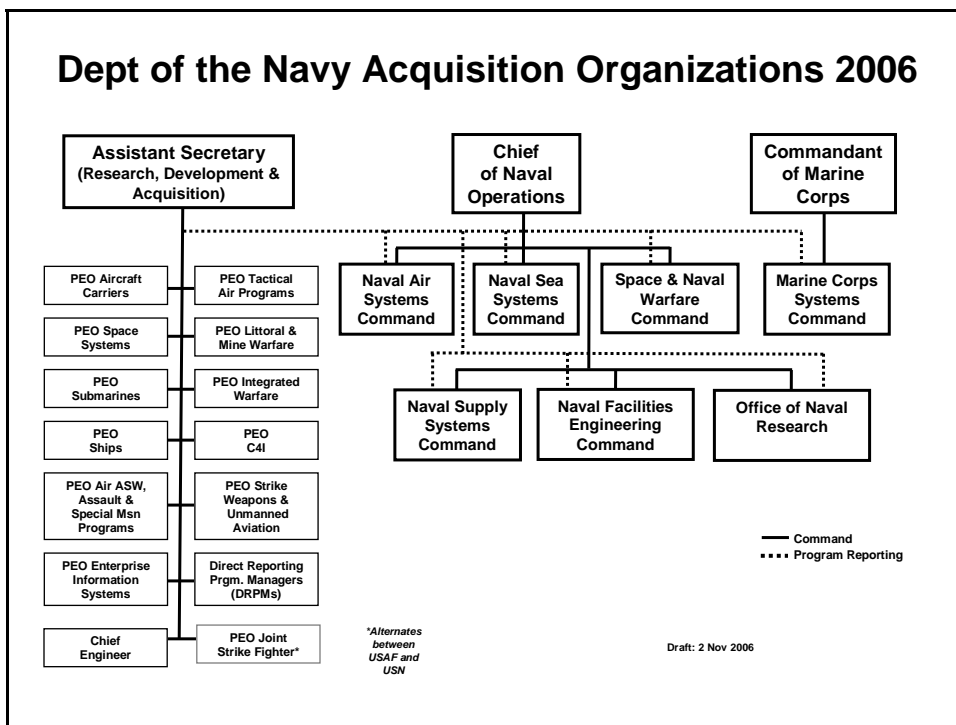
Dept of the Navy Acquisition Organizations 2006

Assistant Secretary (Research, Development & Acquisition)

Chief of Naval Operations

Commandant of Marine Corps

PEO Aircraft Carriers

PEO Tactical Air Programs

PEO Space Systems

PEO Littoral & Mine Warfare

PEO Submarines

PEO Integrated Warfare

PEO Ships

PEO C4I

PEO Air ASW, Assault & Special Msn Programs

PEO Strike Weapons & Unmanned Aviation

PEO Enterprise Information Systems

Direct Reporting Prgm. Managers (DRPMs)

Chief Engineer

PEO Joint Strike Fighter*

Naval Air Systems Command

Naval Sea Systems Command

Space & Naval Warfare Command

Marine Corps Systems Command

Naval Supply Systems Command

Naval Facilities Engineering Command

Office of Naval Research

Command

Program Reporting

*Alternates between USAF and USN

Draft: 2 Nov 2006